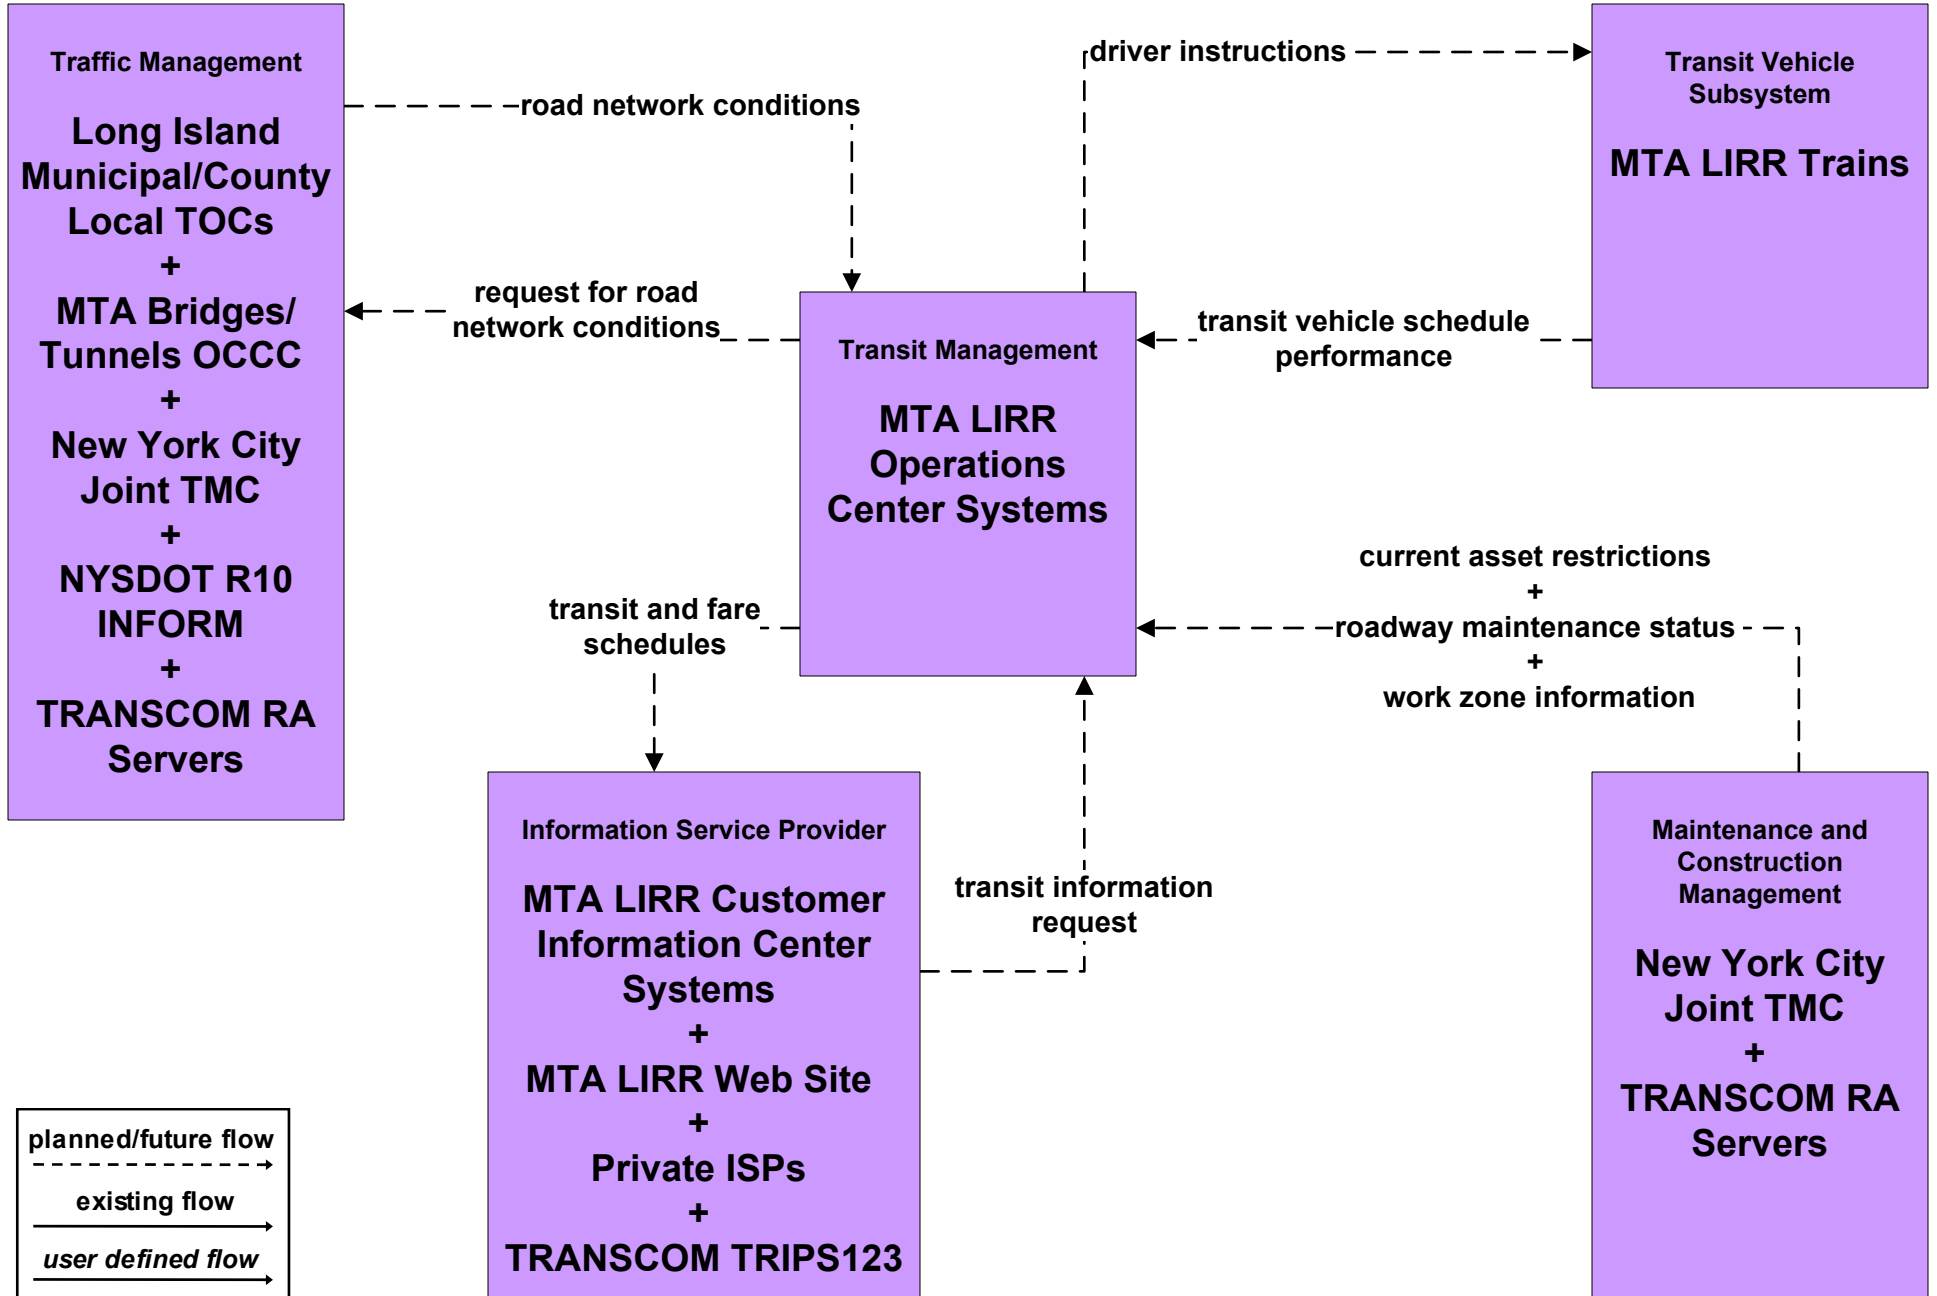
Traffic Management

Long Island Municipal/County Local TOCs
+
MTA Bridges/ Tunnels OCCC
+
New York City Joint TMC
+
NYSDOT R10 INFORM
+
TRANSCOM RA Servers

road network conditions

driver instructions

Transit Vehicle Subsystem

MTA LIRR Trains

request for road network conditions

Transit Management

MTA LIRR Operations Center Systems

transit vehicle schedule performance

current asset restrictions
+
roadway maintenance status
+
work zone information

transit and fare schedules

Information Service Provider

MTA LIRR Customer Information Center Systems
+
MTA LIRR Web Site
+
Private ISPs
+
TRANSCOM TRIPS123

transit information request

Maintenance and Construction Management

New York City Joint TMC
+
TRANSCOM RA Servers

planned/future flow

existing flow

user defined flow